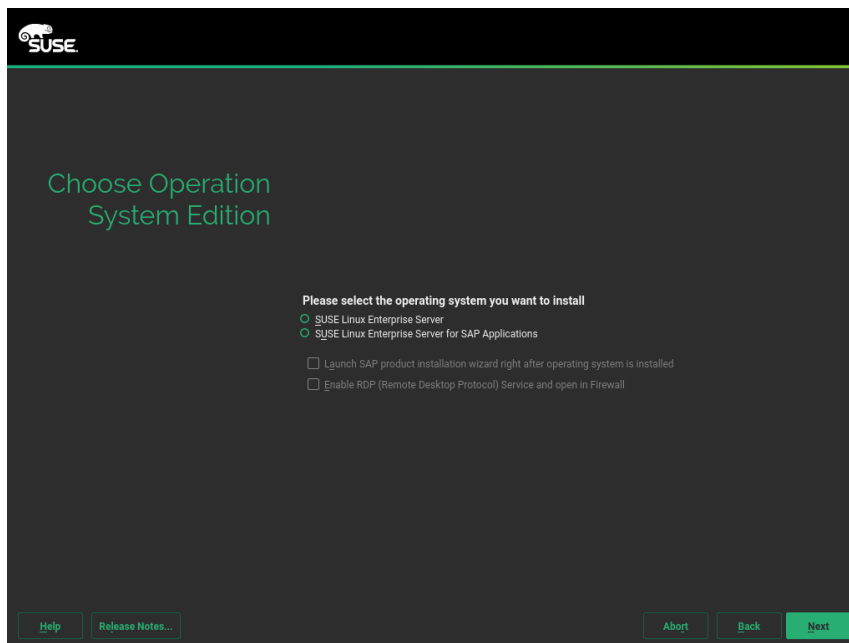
SUSE

Choose Operation System Edition

Please select the operating system you want to install
SUSE Linux Enterprise Server
SUSE Linux Enterprise Server for SAP Applications

Launch SAP product installation wizard right after operating system is installed
Enable RDP (Remote Desktop Protocol) Service and open in Firewall

Help
Release Notes...
Abort
Back
Next